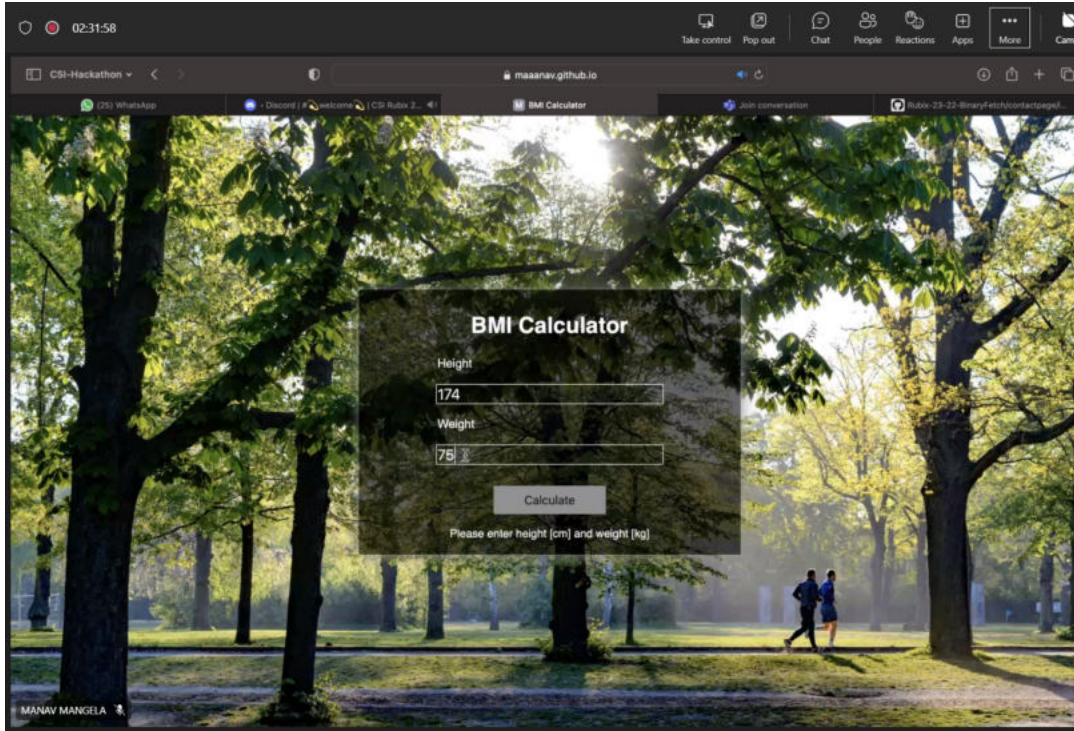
02:31:58

Take control Pop out Chat People Reactions Apps More Cam

CSI-Hackathon

maaanav.github.io

(25) WhatsApp
• Discord | #welcome | CSI Rubix 2...
BMI Calculator
Join conversation
Rubix-23-22-BinaryFetch/contactpage/...

BMI Calculator

Height

174

Weight

75

Calculate

Please enter height [cm] and weight [kg]

MANAV MANGELA